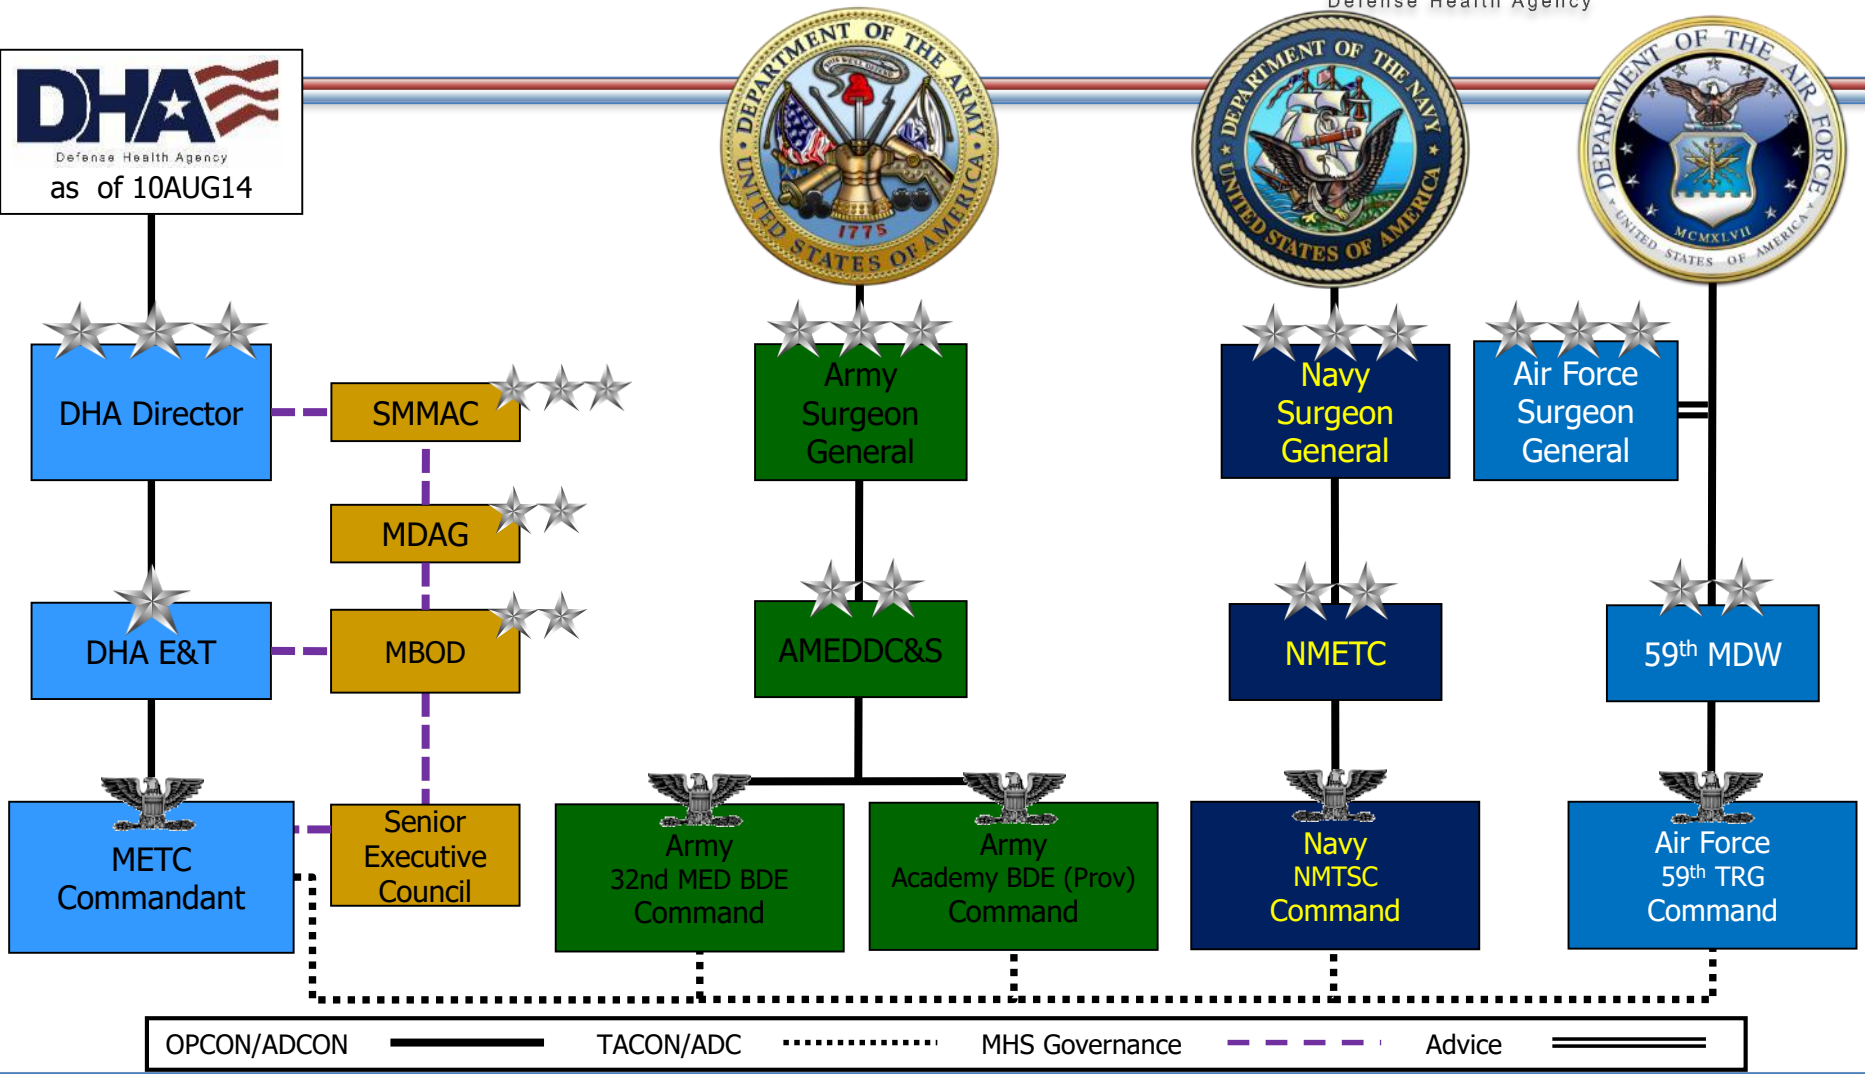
Defense Health Agency

DHA
Defense Health Agency
as of 10AUG14

DEPARTMENT OF THE ARMY
UNITED STATES OF AMERICA
1775

DEPARTMENT OF THE NAVY
UNITED STATES OF AMERICA

DEPARTMENT OF THE AIR FORCE
UNITED STATES OF AMERICA
MCMXLVII

DHA Director

SMMAC

Army Surgeon General

Navy Surgeon General

Air Force Surgeon General

MDAG

DHA E&T

MBOD

AMEDDC&S

NMETC

$59^{th}$ MDW

METC Commandant

Senior Executive Council

Army 32nd MED BDE Command

Army Academy BDE (Prov) Command

Navy NMTSC Command

Air Force $59^{th}$ TRG Command

OPCON/ADCON
TACON/ADC
MHS Governance
Advice